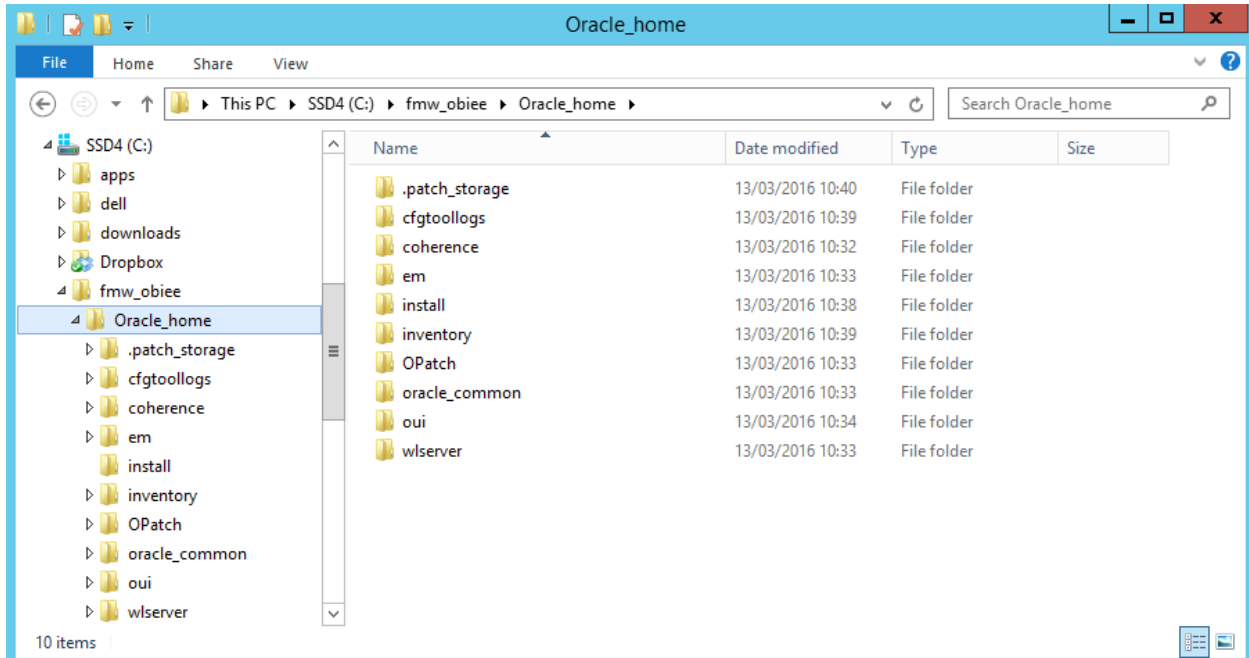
Oracle_home

File Home Share View

This PC ▸ SSD4 (C:) ▸ fmw_obiee ▸ Oracle_home ▸

Search Oracle_home

SSD4 (C:)
apps
dell
downloads
Dropbox
fmw_obiee
Oracle_home
.patch_storage
cfgtoollogs
coherence
em
install
inventory
OPatch
oracle_common
oui
wlserver

| Name | Date modified | Type | Size |
|---|---|---|---|
| .patch_storage | 13/03/2016 10:40 | File folder | |
| cfgtoollogs | 13/03/2016 10:39 | File folder | |
| coherence | 13/03/2016 10:32 | File folder | |
| em | 13/03/2016 10:33 | File folder | |
| install | 13/03/2016 10:38 | File folder | |
| inventory | 13/03/2016 10:39 | File folder | |
| OPatch | 13/03/2016 10:33 | File folder | |
| oracle_common | 13/03/2016 10:33 | File folder | |
| oui | 13/03/2016 10:34 | File folder | |
| wlserver | 13/03/2016 10:33 | File folder | |

10 items